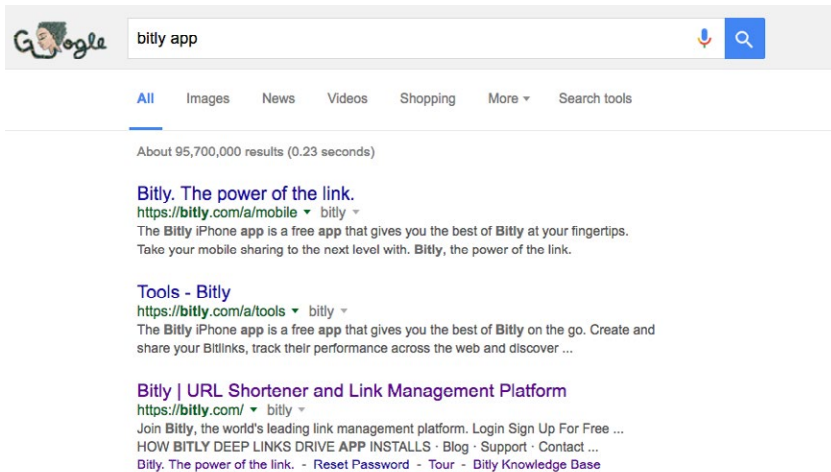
Google

bitly app

All Images News Videos Shopping More ▾ Search tools

About 95,700,000 results (0.23 seconds)

Bitly. The power of the link.
https://bitly.com/a/mobile ▾ bitly ▾
The Bitly iPhone app is a free app that gives you the best of Bitly at your fingertips. Take your mobile sharing to the next level with. Bitly, the power of the link.

Tools - Bitly
https://bitly.com/a/tools ▾ bitly ▾
The Bitly iPhone app is a free app that gives you the best of Bitly on the go. Create and share your Bitlinks, track their performance across the web and discover ...

Bitly | URL Shortener and Link Management Platform
https://bitly.com/ ▾ bitly ▾
Join Bitly, the world's leading link management platform. Login Sign Up For Free ...
HOW BITLY DEEP LINKS DRIVE APP INSTALLS · Blog · Support · Contact ...
Bitly. The power of the link. - Reset Password - Tour - Bitly Knowledge Base